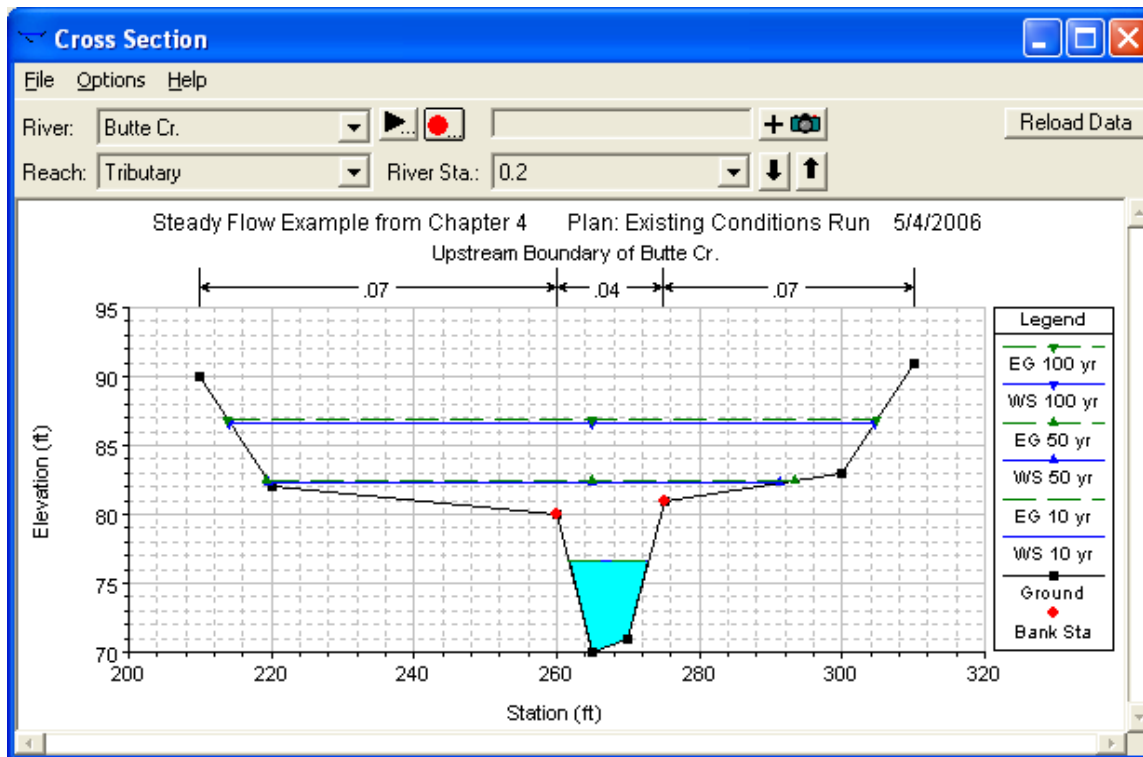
Cross Section

File Options Help

River: Butte Cr.

Reload Data

Reach: Tributary River Sta.: 0.2

Steady Flow Example from Chapter 4 Plan: Existing Conditions Run 5/4/2006
Upstream Boundary of Butte Cr.

.07 .04 .07

95
90
85
80
75
70

Elevation (ft)

200 220 240 260 280 300 320

Station (ft)

Legend
EG 100 yr
WS 100 yr
EG 50 yr
WS 50 yr
EG 10 yr
WS 10 yr
Ground
Bank Sta